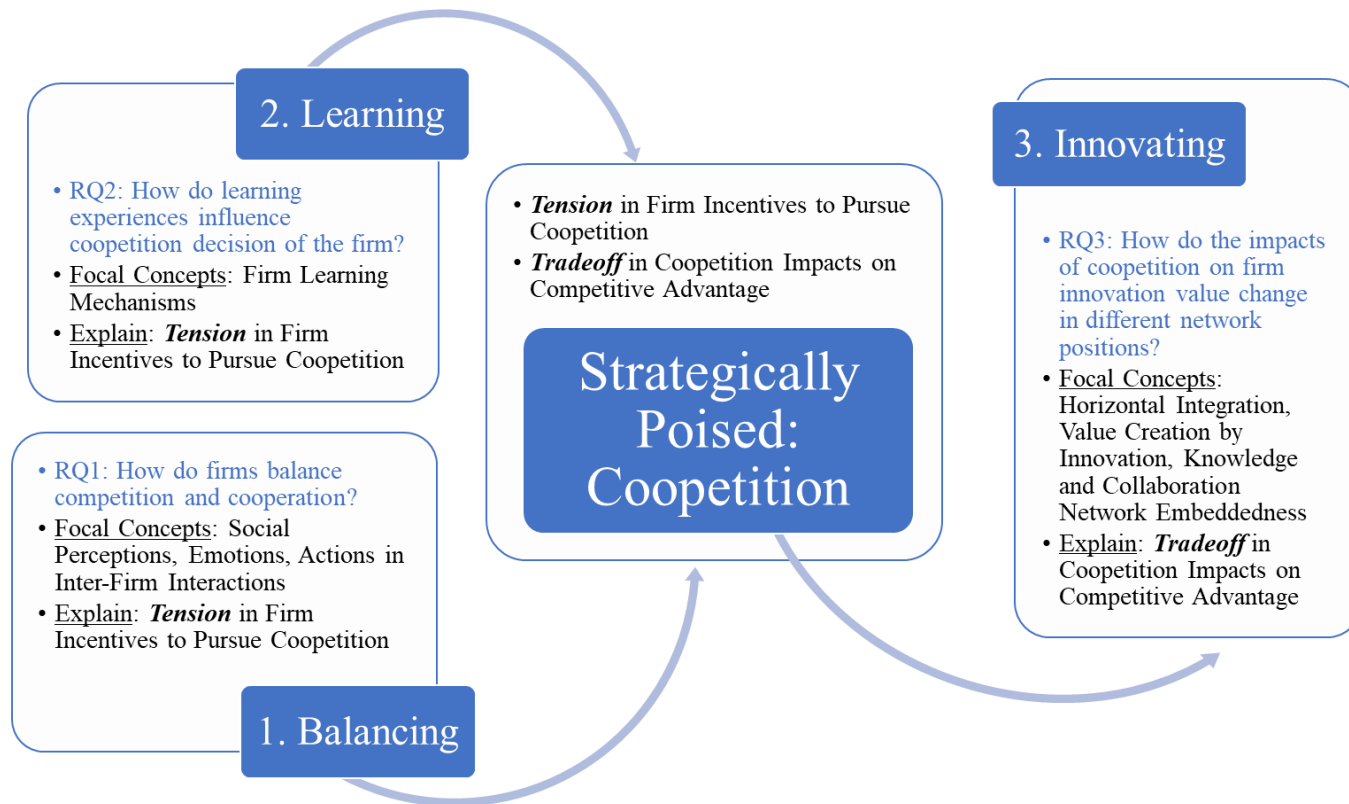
2. Learning

• RQ2: How do learning experiences influence coopetition decision of the firm?
• Focal Concepts: Firm Learning Mechanisms
• Explain: *Tension* in Firm Incentives to Pursue Coopetition

• RQ1: How do firms balance competition and cooperation?
• Focal Concepts: Social Perceptions, Emotions, Actions in Inter-Firm Interactions
• Explain: *Tension* in Firm Incentives to Pursue Coopetition

1. Balancing

• *Tension* in Firm Incentives to Pursue Coopetition
• *Tradeoff* in Coopetition Impacts on Competitive Advantage

Strategically Poised: Coopetition

3. Innovating

• RQ3: How do the impacts of coopetition on firm innovation value change in different network positions?
• Focal Concepts: Horizontal Integration, Value Creation by Innovation, Knowledge and Collaboration Network Embeddedness
• Explain: *Tradeoff* in Coopetition Impacts on Competitive Advantage